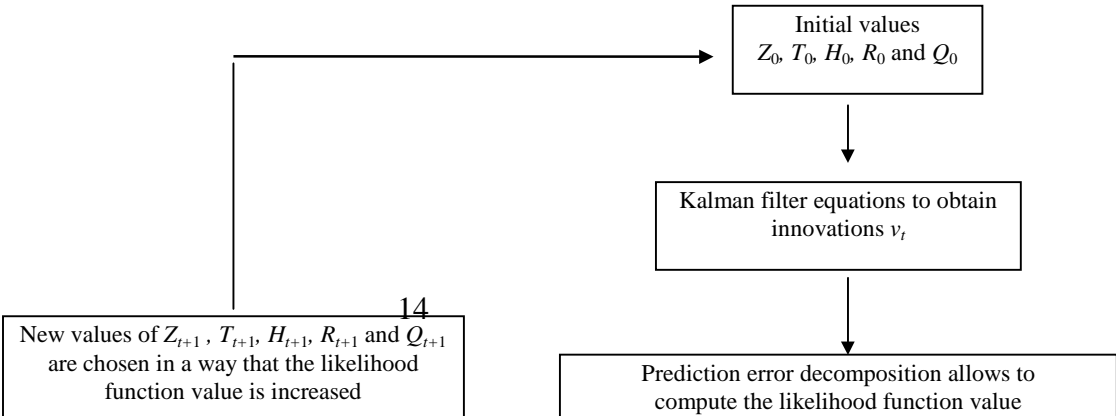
Initial values
$Z_0$, $T_0$, $H_0$, $R_0$ and $Q_0$

Kalman filter equations to obtain innovations $v_t$

14

New values of $Z_{t+1}$ , $T_{t+1}$, $H_{t+1}$, $R_{t+1}$ and $Q_{t+1}$ are chosen in a way that the likelihood function value is increased

Prediction error decomposition allows to compute the likelihood function value